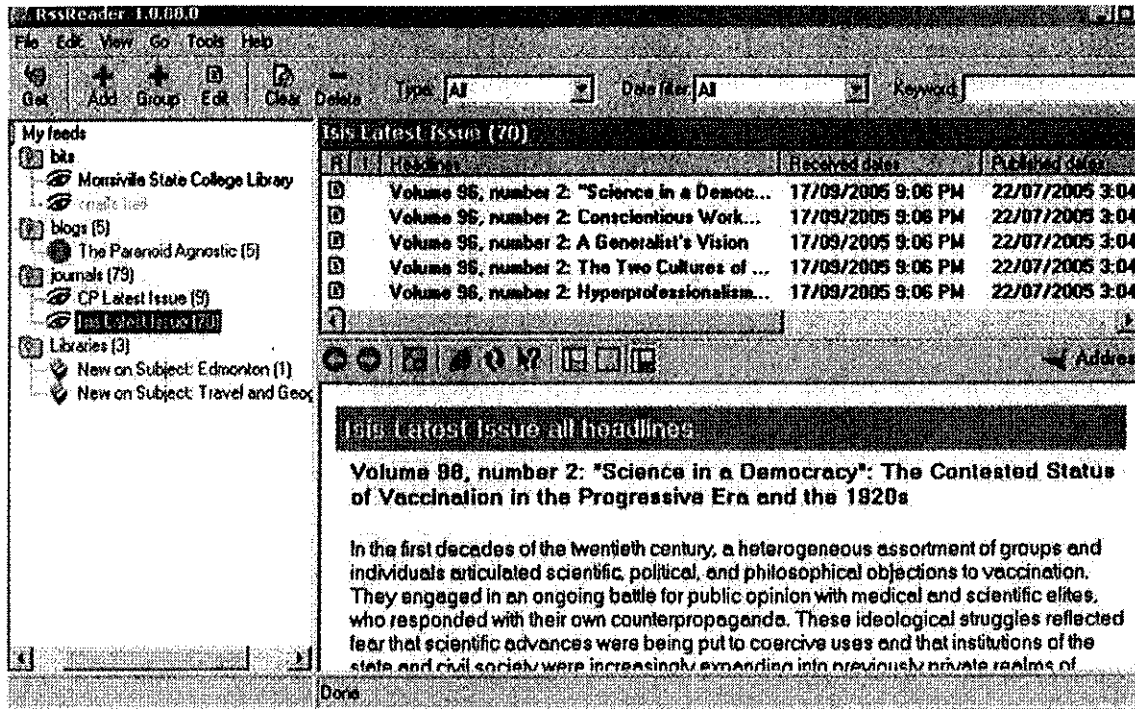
RssReader 1.0.88.0

File Edit View Go Tools Help

Get Add Group Edit Clear Delete Type: All Date filter: All Keyword:

My feeds
bits
Morrisville State College Library
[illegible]
blogs (5)
The Paranoid Agnostic (5)
journals (75)
CP Latest Issue (5)
Isis Latest Issue (70)
Libraries (3)
New on Subject: Edmonton (1)
New on Subject: Travel and Geog

Isis Latest Issue (70)

| R | ! | Headlines | Received dates | Published dates |
|---|---|---|---|---|
| | | Volume 96, number 2: "Science in a Democ... | 17/09/2005 9:06 PM | 22/07/2005 3:04 |
| | | Volume 96, number 2: Conscientious Work... | 17/09/2005 9:06 PM | 22/07/2005 3:04 |
| | | Volume 96, number 2: A Generalist's Vision | 17/09/2005 9:06 PM | 22/07/2005 3:04 |
| | | Volume 96, number 2: The Two Cultures of ... | 17/09/2005 9:06 PM | 22/07/2005 3:04 |
| | | Volume 96, number 2: Hyperprofessionalism... | 17/09/2005 9:06 PM | 22/07/2005 3:04 |

Address

Isis Latest Issue all headlines

Volume 96, number 2: "Science in a Democracy": The Contested Status of Vaccination in the Progressive Era and the 1920s

In the first decades of the twentieth century, a heterogeneous assortment of groups and individuals articulated scientific, political, and philosophical objections to vaccination. They engaged in an ongoing battle for public opinion with medical and scientific elites, who responded with their own counterpropaganda. These ideological struggles reflected fear that scientific advances were being put to coercive uses and that institutions of the state and civil society were increasingly expanding into previously private realms of

Done